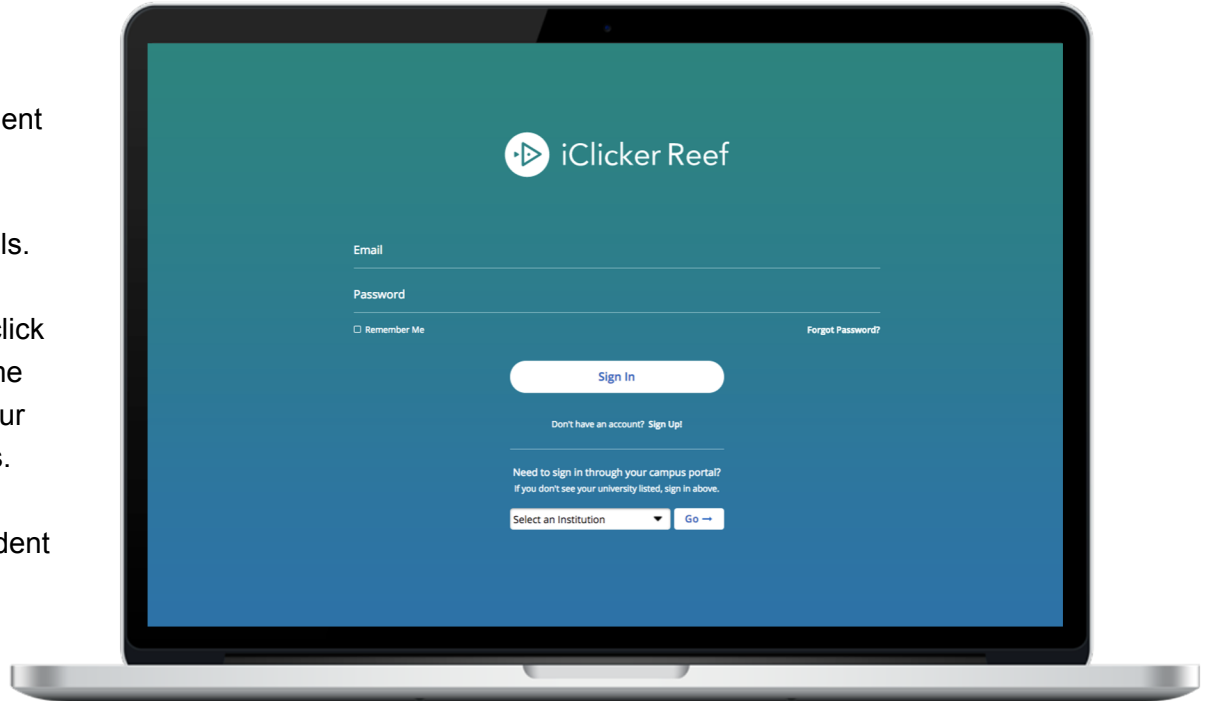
ent

ls.

click
he
ur
s.

dent

iClicker Reef

Email

Password

Remember Me

Forgot Password?

Sign In

Don't have an account? Sign Up!

Need to sign in through your campus portal?
If you don't see your university listed, sign in above.

Select an Institution

Go →